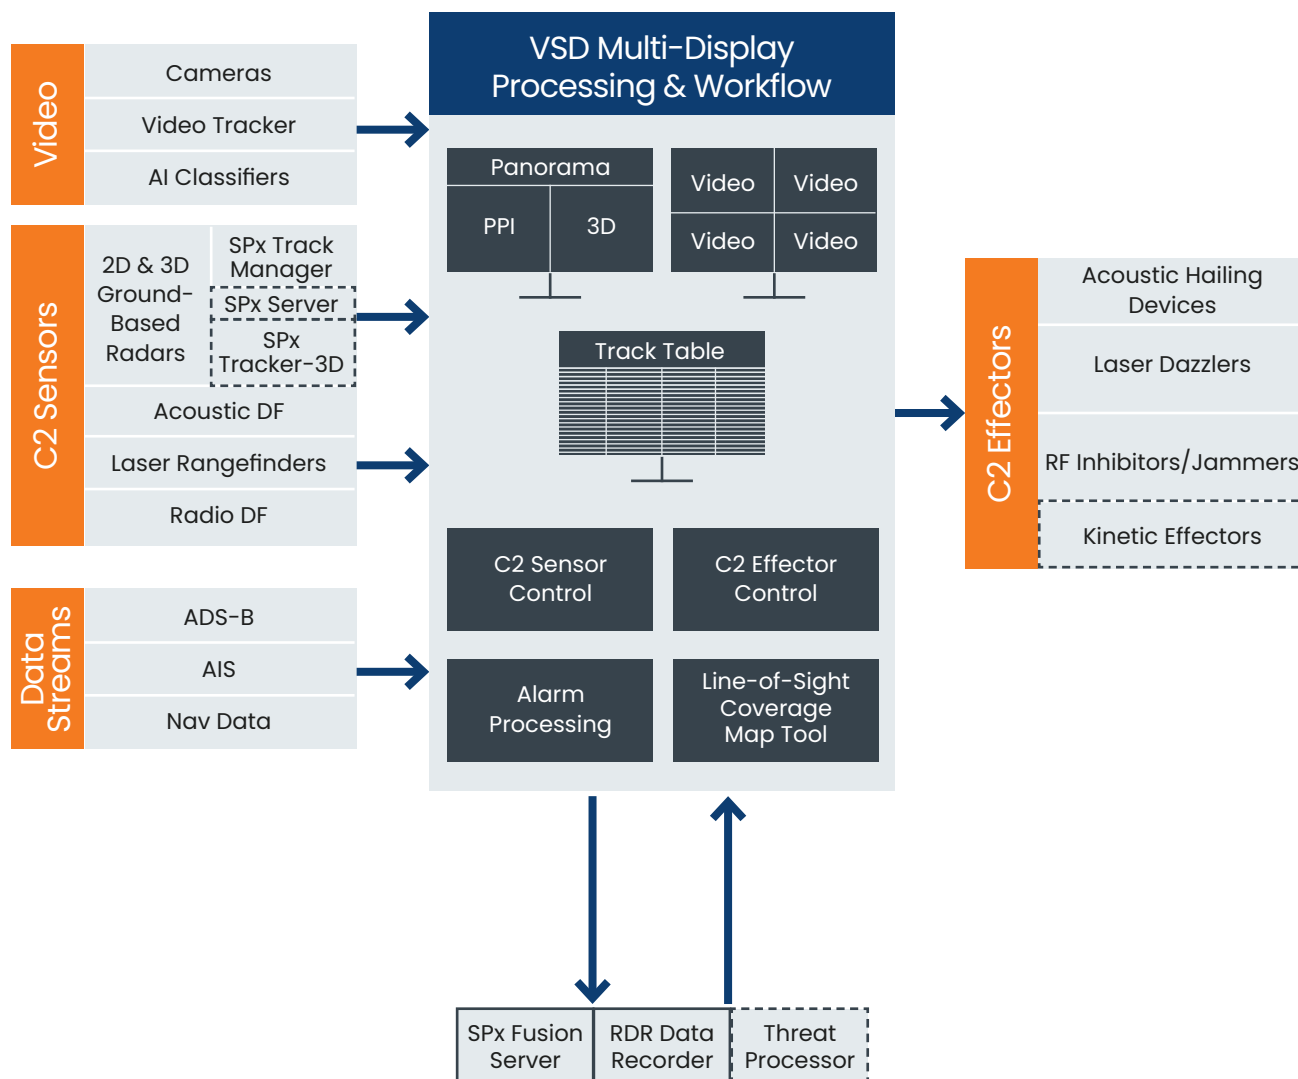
Video

Cameras

Video Tracker

AI Classifiers

C2 Sensors

2D & 3D Ground-Based Radars

SPx Track Manager

SPx Server

SPx Tracker-3D

Acoustic DF

Laser Rangefinders

Radio DF

Data Streams

ADS-B

AIS

Nav Data

VSD Multi-Display Processing & Workflow

Panorama

PPI

3D

Video

Video

Video

Video

Track Table

C2 Sensor Control

C2 Effector Control

Alarm Processing

Line-of-Sight Coverage Map Tool

C2 Effectors

Acoustic Hailing Devices

Laser Dazzlers

RF Inhibitors/Jammers

Kinetic Effectors

SPx Fusion Server

RDR Data Recorder

Threat Processor